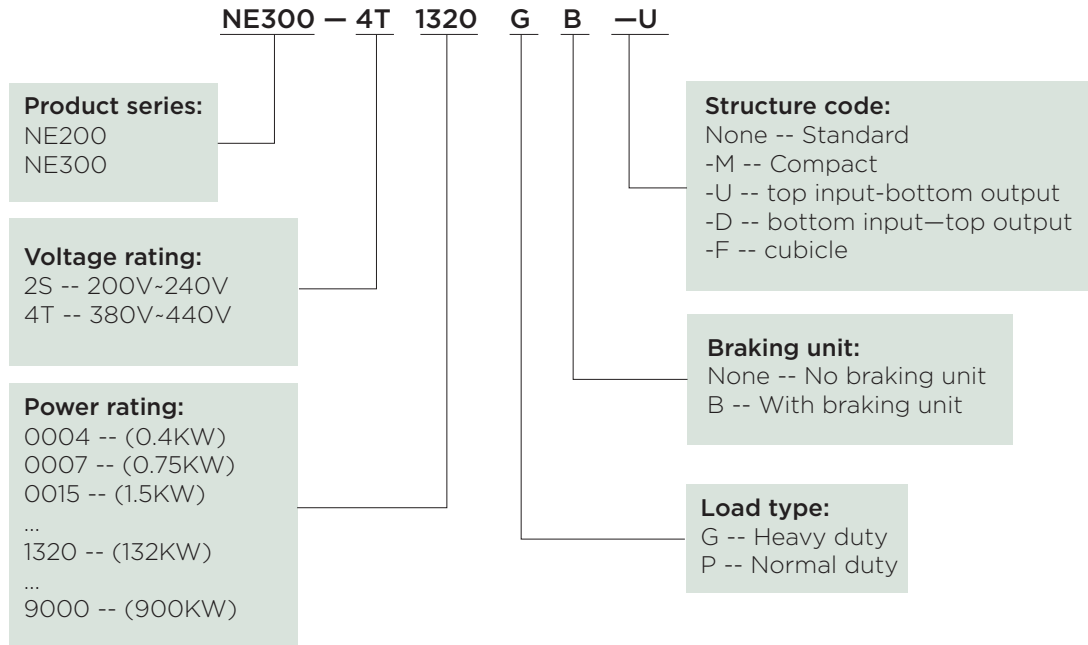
NE300 — 4T 1320 G B —U

Product series:
NE200
NE300

Voltage rating:
2S -- 200V~240V
4T -- 380V~440V

Power rating:
0004 -- (0.4KW)
0007 -- (0.75KW)
0015 -- (1.5KW)
...
1320 -- (132KW)
...
9000 -- (900KW)

Structure code:
None -- Standard
-M -- Compact
-U -- top input-bottom output
-D -- bottom input—top output
-F -- cubicle

Braking unit:
None -- No braking unit
B -- With braking unit

Load type:
G -- Heavy duty
P -- Normal duty